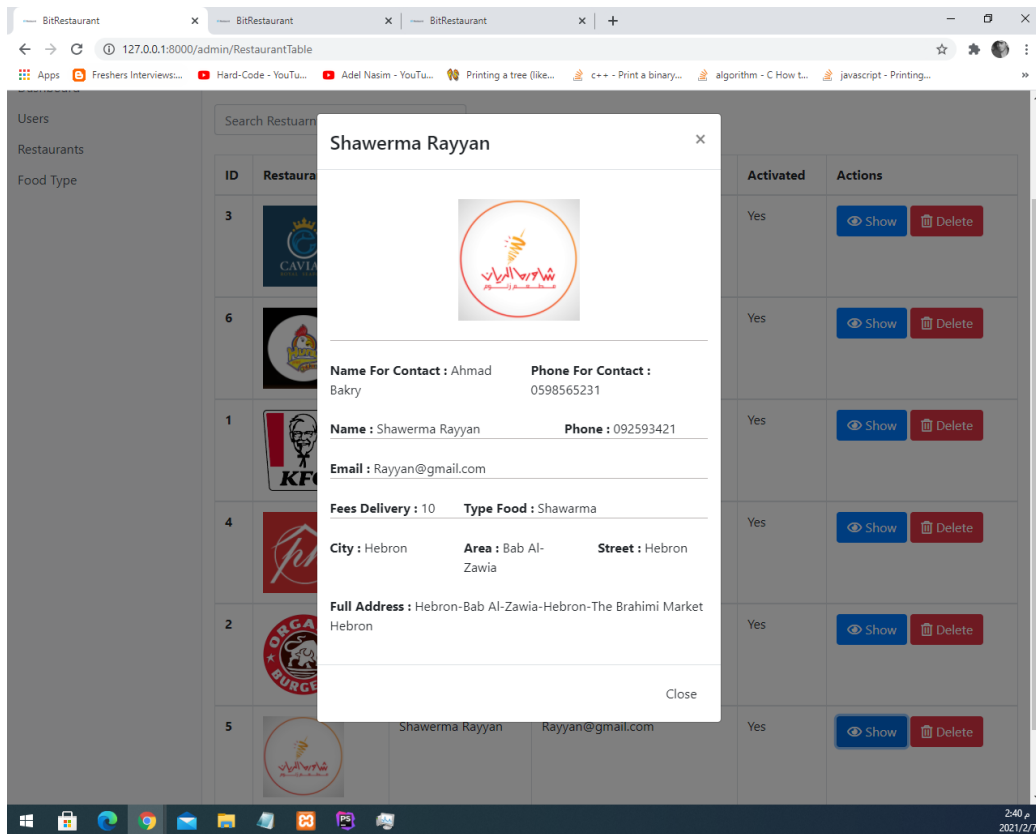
BitRestaurant × | BitRestaurant × | BitRestaurant × | +

127.0.0.1:8000/admin/RestaurantTable

Apps | Freshers Interviews:... | Hard-Code - YouTu... | Adel Nasim - YouTu... | Printing a tree (like... | c++ - Print a binary... | algorithm - C How t... | javascript - Printing...

Users
Restaurants
Food Type

Search Restaurant

| ID | Restaurant | | | Activated | Actions |
|---|---|---|---|---|---|
| 3 | CAVIA | | | Yes | Show Delete |
| 6 | | | | Yes | Show Delete |
| 1 | KFC | | | Yes | Show Delete |
| 4 | | | | Yes | Show Delete |
| 2 | ORGA BURGE | | | Yes | Show Delete |
| 5 | | Shawerma Rayyan | Rayyan@gmail.com | Yes | Show Delete |

Shawerma Rayyan ×

شاورما الريان
مطعم زاوية

Name For Contact : Ahmad Bakry
Phone For Contact : 0598565231

Name : Shawerma Rayyan
Phone : 092593421

Email : Rayyan@gmail.com

Fees Delivery : 10
Type Food : Shawarma

City : Hebron
Area : Bab Al-Zawia
Street : Hebron

Full Address : Hebron-Bab Al-Zawia-Hebron-The Brahimi Market Hebron

Close

2:40 م
2021/2/